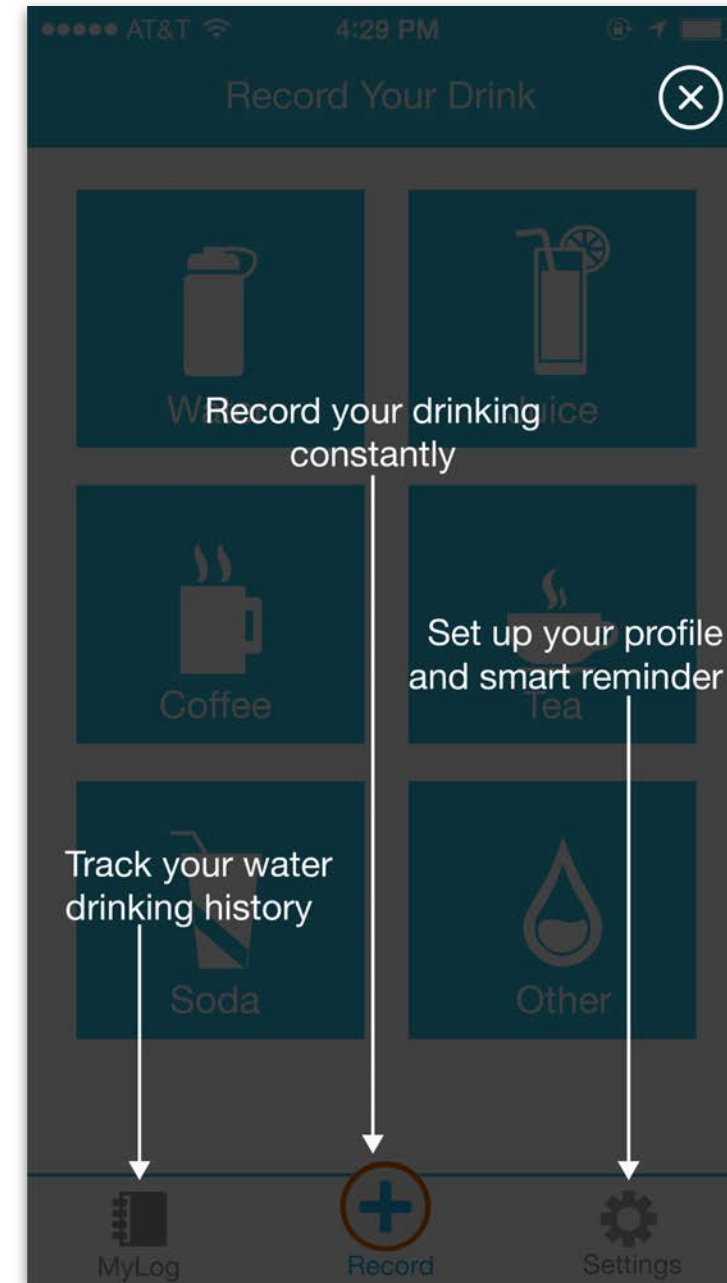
●●●●● AT&T 4:29 PM

Record Your Drink

W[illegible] Record your drinking constantly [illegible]ice

Coffee

Set up your profile and smart reminder

Tea

Track your water drinking history

Soda

Other

MyLog

Record

Settings